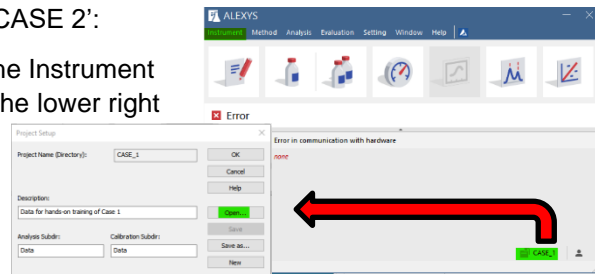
CASE 2':

he Instrument
he lower right

ALEXYS

Instrument Method Analysis Evaluation Setting Window Help

Error

Error in communication with hardware

none

Project Setup

Project Name (Directory): CASE_1

OK

Cancel

Help

Description:

Data for hands-on training of Case 1

Open...

Save

Analysis Subdir: Data

Calibration Subdir: Data

Save as...

New

CASE_1